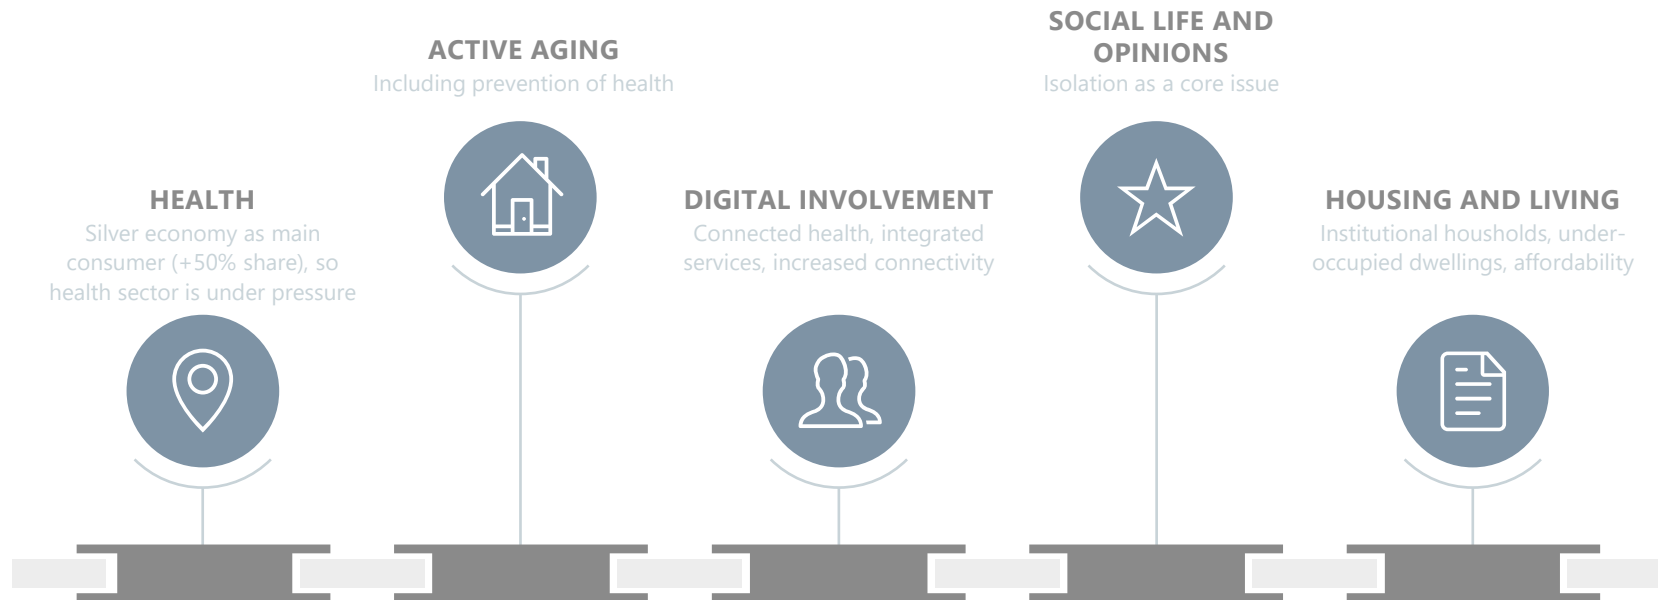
ACTIVE AGING
Including prevention of health

SOCIAL LIFE AND OPINIONS
Isolation as a core issue

HEALTH
Silver economy as main consumer (+50% share), so health sector is under pressure

DIGITAL INVOLVEMENT
Connected health, integrated services, increased connectivity

HOUSING AND LIVING
Institutional housholds, under-occupied dwellings, affordability